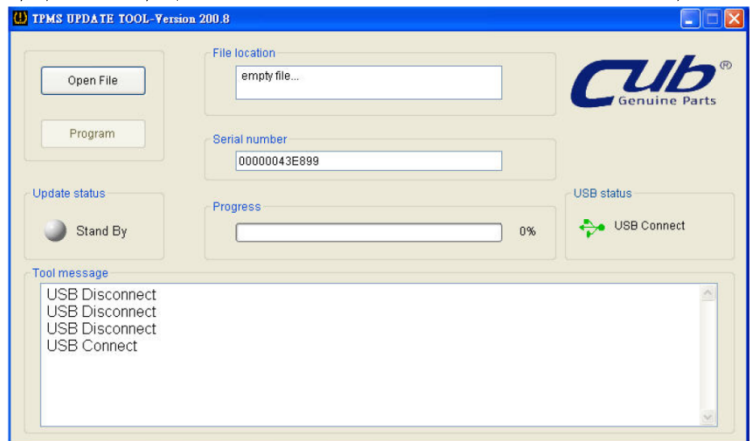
TPMS UPDATE TOOL-Version 200.8

Open File

Program

File location

empty file...

Cub®
Genuine Parts

Serial number

00000043E899

Update status

Stand By

Progress

0%

USB status

USB Connect

Tool message

USB Disconnect
USB Disconnect
USB Disconnect
USB Connect